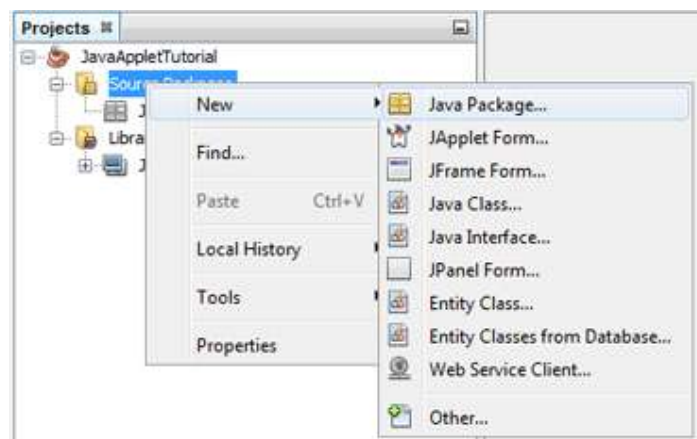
Projects

JavaAppletTutorial

Sour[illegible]

J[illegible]

Libra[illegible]

J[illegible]

New

Find...

Paste Ctrl+V

Local History

Tools

Properties

Java Package...

JApplet Form...

JFrame Form...

Java Class...

Java Interface...

JPanel Form...

Entity Class...

Entity Classes from Database...

Web Service Client...

Other...